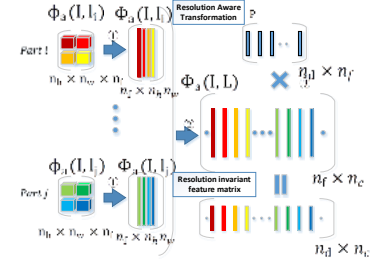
$\Phi_a(I, l_1)$ $\Phi_a(I, l_1)$
Resolution Aware Transformation
?
Part 1
T
$n_h \times n_w \times n_f$
$n_f \times n_h n_w$
$n_d \times n_f$
$\Phi_a(I, L)$
T
$\Phi_a(I, l_j)$ $\Phi_a(I, l_j)$
Resolution invariant feature matrix
Part j
T
$n_f \times n_c$
$n_h \times n_w \times n_f$
$n_f \times n_h n_w$
$n_d \times n_c$